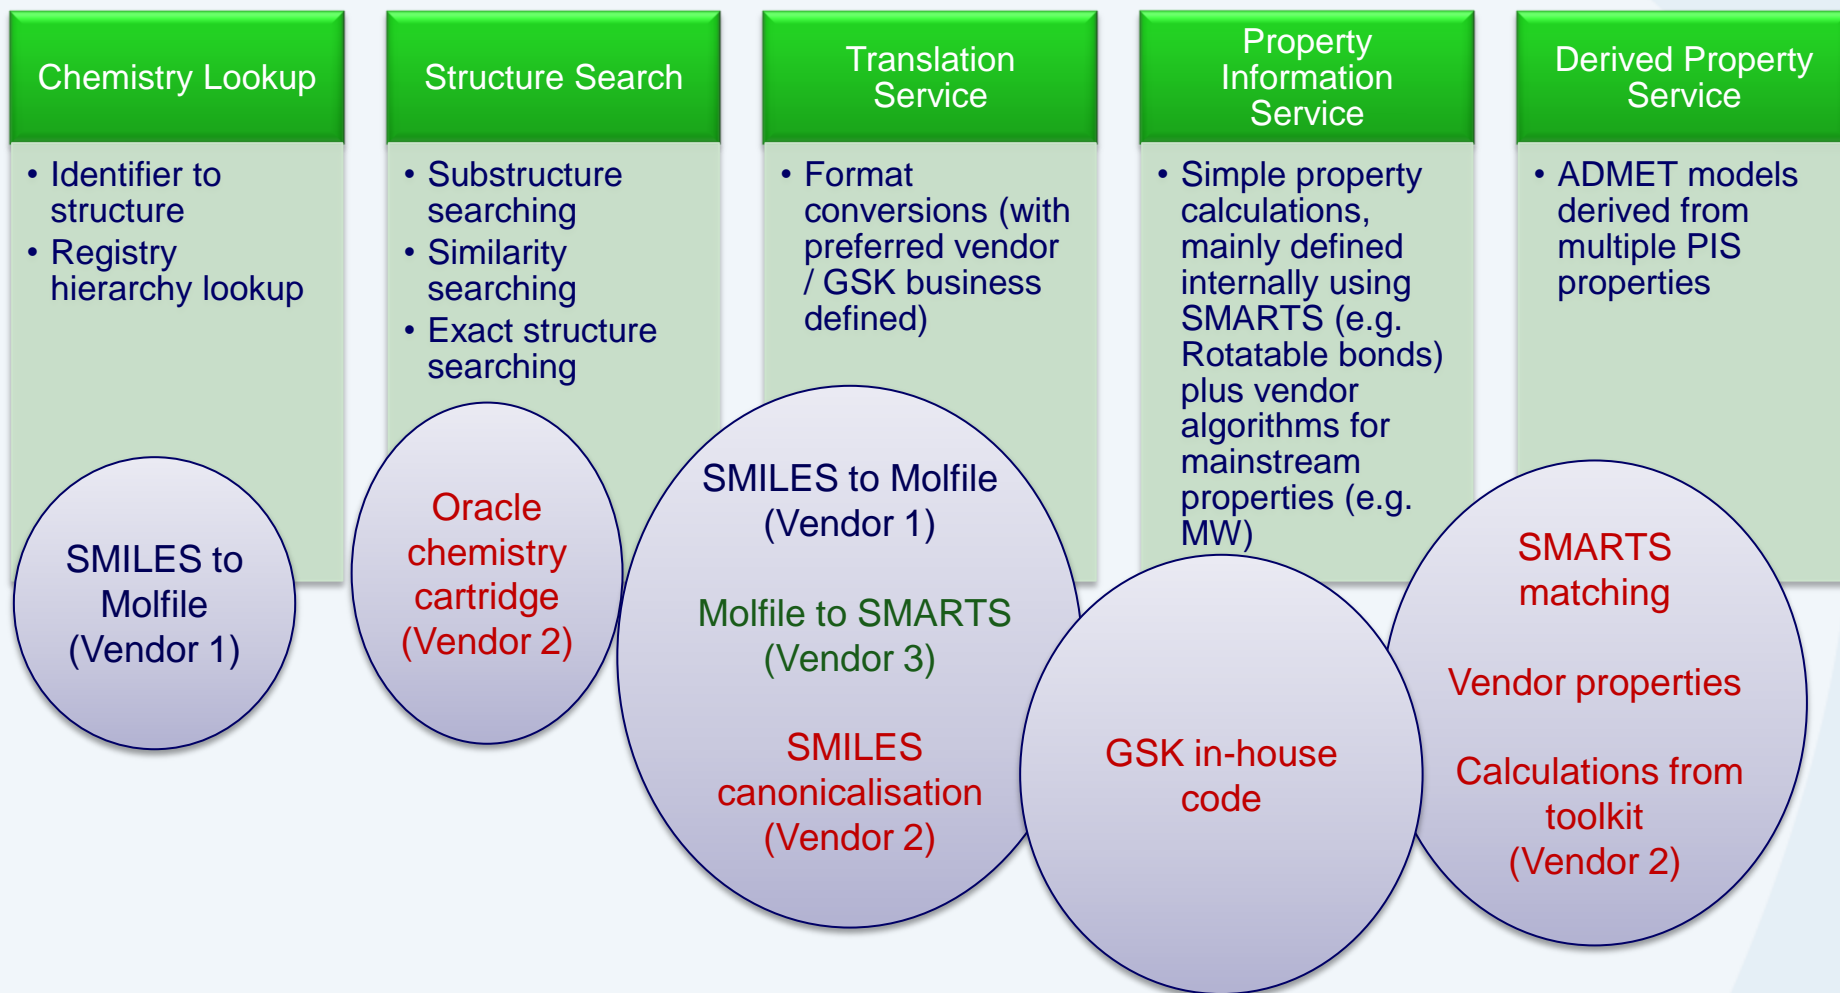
Chemistry Lookup

• Identifier to structure
• Registry hierarchy lookup

SMILES to Molfile (Vendor 1)

Structure Search

• Substructure searching
• Similarity searching
• Exact structure searching

Oracle chemistry cartridge (Vendor 2)

Translation Service

• Format conversions (with preferred vendor / GSK business defined)

SMILES to Molfile (Vendor 1)

Molfile to SMARTS (Vendor 3)

SMILES canonicalisation (Vendor 2)

Property Information Service

• Simple property calculations, mainly defined internally using SMARTS (e.g. Rotatable bonds) plus vendor algorithms for mainstream properties (e.g. MW)

GSK in-house code

Derived Property Service

• ADMET models derived from multiple PIS properties

SMARTS matching

Vendor properties

Calculations from toolkit (Vendor 2)